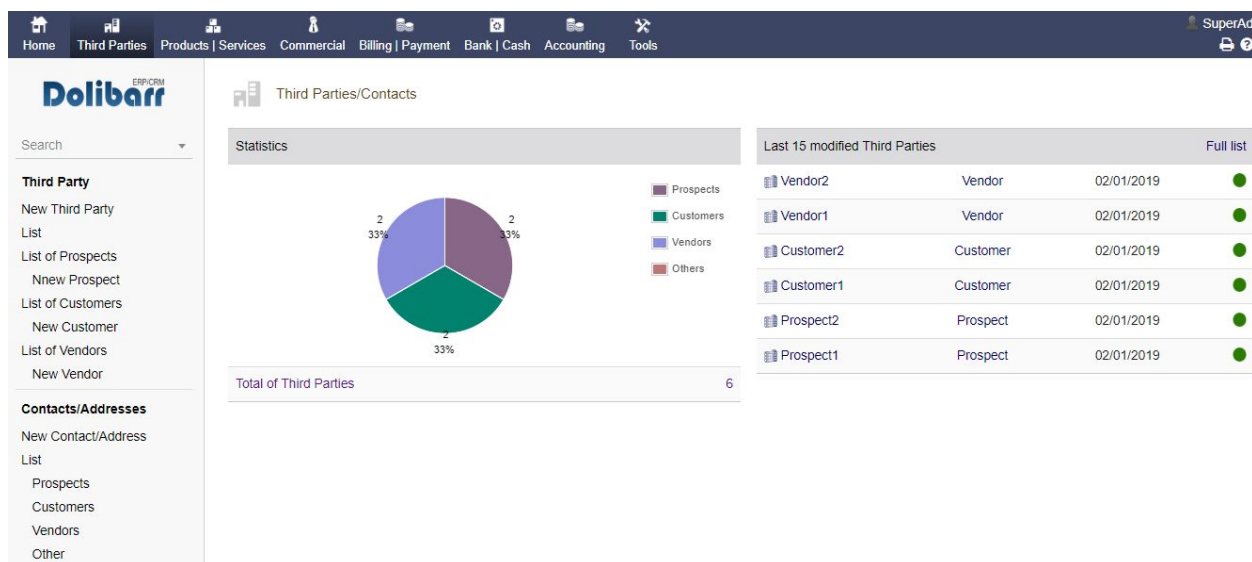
Home Third Parties Products | Services Commercial Billing | Payment Bank | Cash Accounting Tools

SuperAd

ERP/CRM
Dolibarr

Search

Third Party
New Third Party
List
List of Prospects
Nnew Prospect
List of Customers
New Customer
List of Vendors
New Vendor

Contacts/Addresses
New Contact/Address
List
Prospects
Customers
Vendors
Other

Third Parties/Contacts

Statistics

2
33%

2
33%

2
33%

Prospects
Customers
Vendors
Others

Total of Third Parties 6

| Last 15 modified Third Parties | | | Full list |
|---|---|---|---|
| Vendor2 | Vendor | 02/01/2019 | |
| Vendor1 | Vendor | 02/01/2019 | |
| Customer2 | Customer | 02/01/2019 | |
| Customer1 | Customer | 02/01/2019 | |
| Prospect2 | Prospect | 02/01/2019 | |
| Prospect1 | Prospect | 02/01/2019 | |